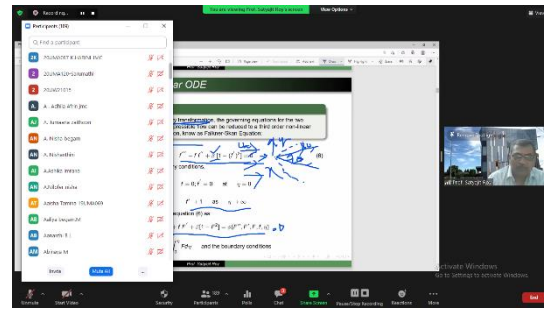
Recording...

You are viewing Prof. Satyajit Roy's screen

View Options

Participants (189)

Find a participant

2020MATD01-RENIKA RATI
2020MATD05-Srikanthi
2020MD1515
A. Adhira Aarthi
A. Aishwarya Jeffreson
A. Ashok Rajgopal
A Meenatchi
A.ashika immanu
A.Krishna tutku
Aadha Tamsin 19Lbb0069
Aaliya Begam M
Aarumi R.
Akmaa M

Invite   Mute All   ...

ar ODE

transformation, the governing equations for the two ... reduce to a third order non-linear ... known as Falkner-Skan Equation:

(8)

y conditions,

equation (8) as

and the boundary conditions

Prof. Satyajit Roy

Activate Windows
Go to Settings to activate Windows.

Unmute   Start Video   Security   Participants 189   Polls   Chat   Share Screen   Pause/Stop Recording   Reactions   More   End